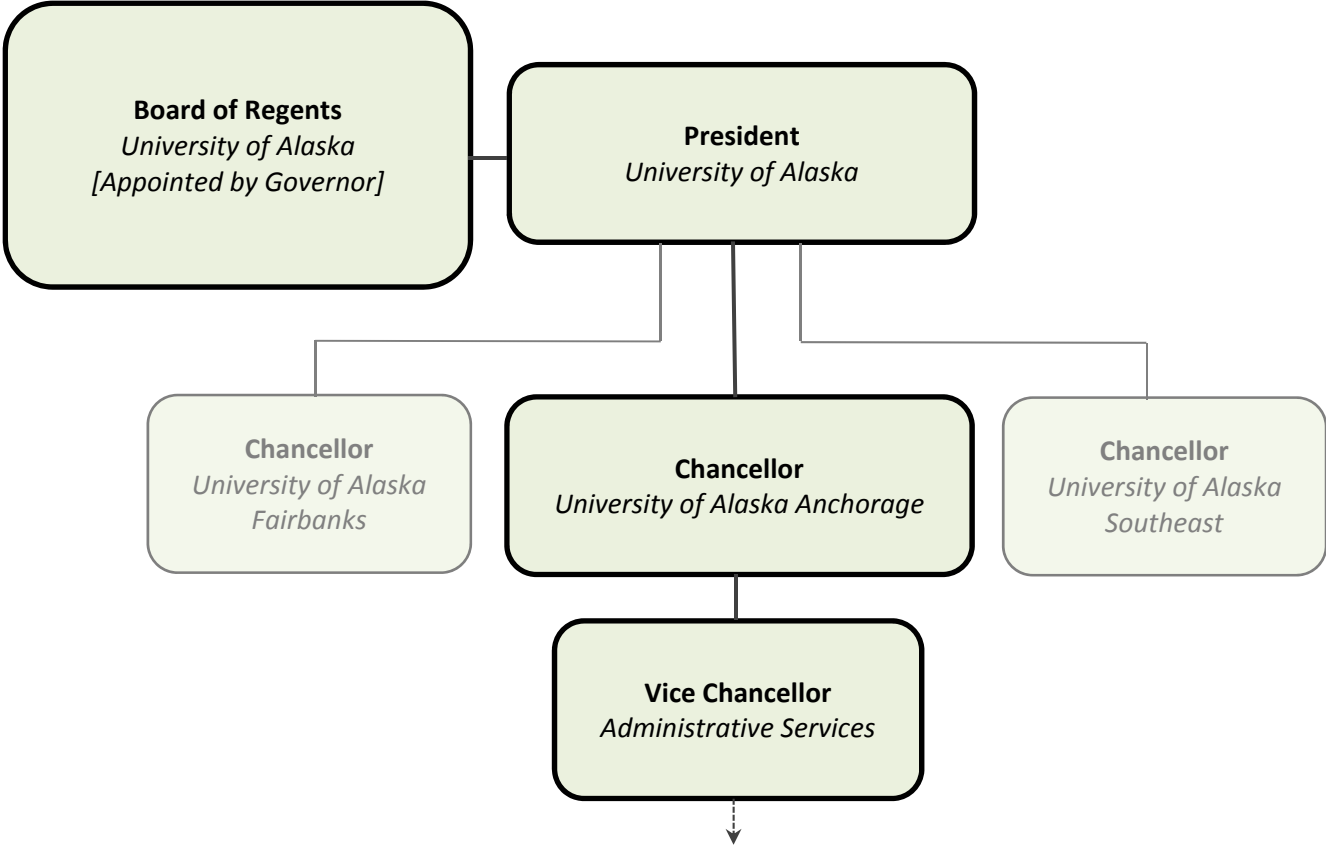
Board of Regents
University of Alaska
[Appointed by Governor]

President
University of Alaska

Chancellor
University of Alaska Fairbanks

Chancellor
University of Alaska Anchorage

Chancellor
University of Alaska Southeast

Vice Chancellor
Administrative Services